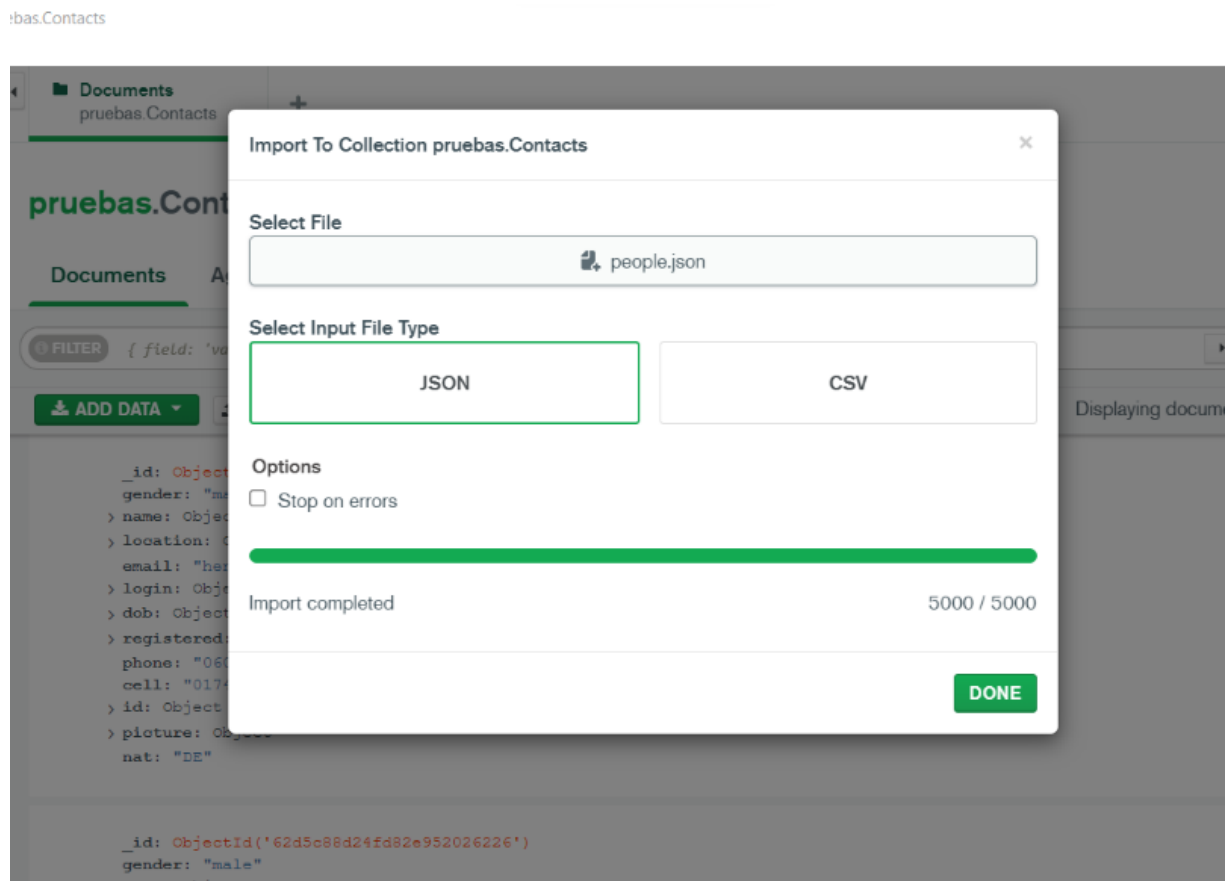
ebas.Contacts

Documents
pruebas.Contacts

+

pruebas.Cont

Documents A

FILTER { field: 'va

ADD DATA

Displaying docume

_id: Object
gender: "ma
name: Objec
location: (
email: "her
login: Obje
dob: Object
registered:
phone: "060
cell: "0174
id: Object
picture: Ob
nat: "DE"

_id: ObjectId('62d5c88d24fd82e952026226')
gender: "male"

Import To Collection pruebas.Contacts

×

Select File

people.json

Select Input File Type

JSON

CSV

Options

Stop on errors

Import completed

5000 / 5000

DONE